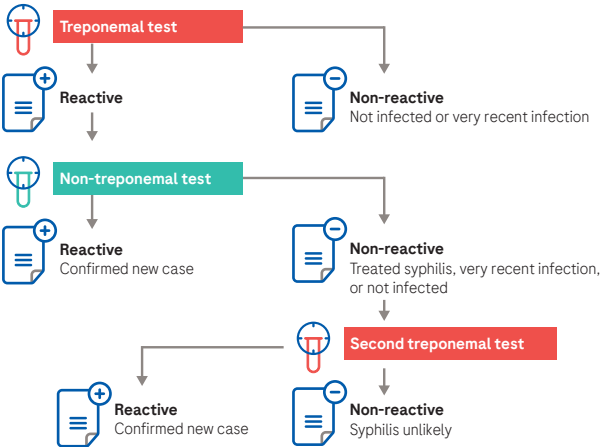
Treponemal test

Reactive

Non-reactive
Not infected or very recent infection

Non-treponemal test

Reactive
Confirmed new case

Non-reactive
Treated syphilis, very recent infection, or not infected

Second treponemal test

Reactive
Confirmed new case

Non-reactive
Syphilis unlikely